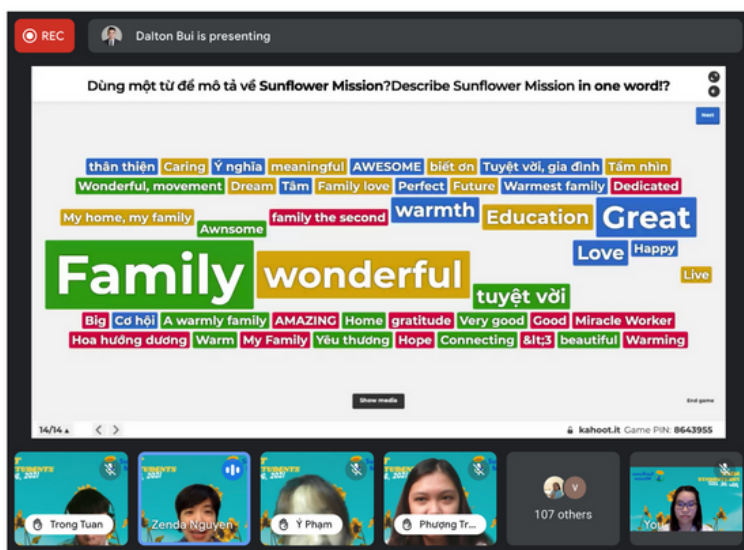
REC

Dalton Bui is presenting

Dùng một từ để mô tả về Sunflower Mission?Describe Sunflower Mission in one word!?

Next

thân thiện Caring Ý nghĩa meaningful AWESOME biết ơn Tuyệt vời, gia đình Tầm nhìn
Wonderful, movement Dream Tâm Family love Perfect Future Warmest family Dedicated
My home, my family family the second warmth Education Great
Awnsome
Love Happy
Family wonderful Live
tuyệt vời
Big Cơ hội A warmly family AMAZING Home gratitude Very good Good Miracle Worker
Hoa hướng dương Warm My Family Yêu thương Hope Connecting &lt;3 beautiful Warming

Show media

End game

14/14

kahoot.it Game PIN: 8643955

Trong Tuan

Zenda Nguyen

Ý Phạm

Phượng Tr...

V

107 others

You